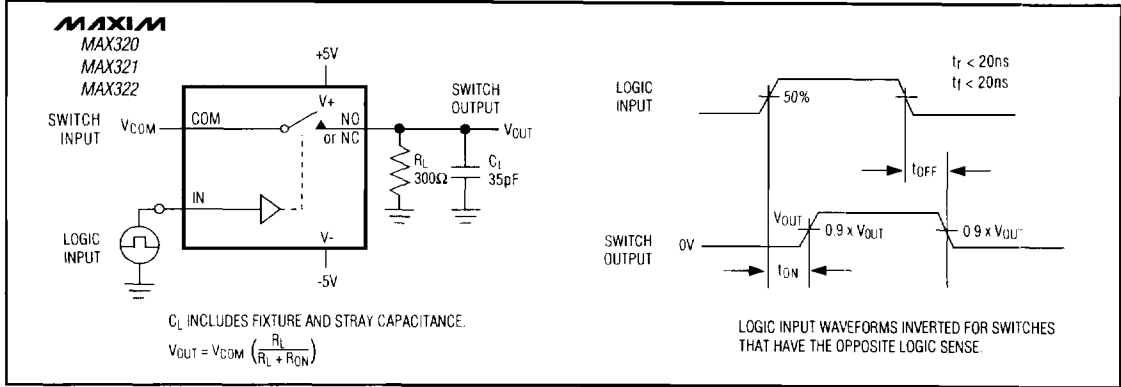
MAXIM
MAX320
MAX321
MAX322

+5V

SWITCH INPUT $V_{COM}$ COM V+ NO or NC

SWITCH OUTPUT $V_{OUT}$

$R_L$ 300Ω

$C_L$ 35pF

IN

LOGIC INPUT

V-

-5V

$C_L$ INCLUDES FIXTURE AND STRAY CAPACITANCE.

$V_{OUT} = V_{COM} \left(\frac{R_L}{R_L + R_{ON}}\right)$

$t_r < 20ns$
$t_f < 20ns$

LOGIC INPUT

50%

$t_{OFF}$

SWITCH OUTPUT

0V

$V_{OUT}$

$0.9 \times V_{OUT}$

$0.9 \times V_{OUT}$

$t_{ON}$

LOGIC INPUT WAVEFORMS INVERTED FOR SWITCHES THAT HAVE THE OPPOSITE LOGIC SENSE.